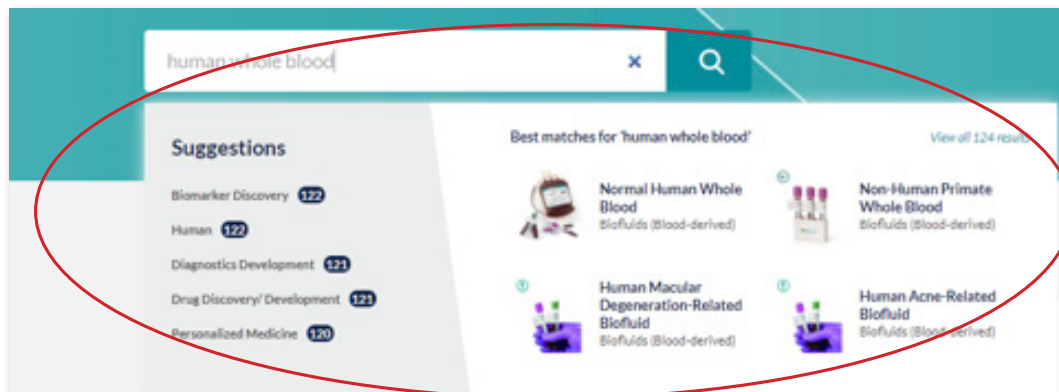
human whole blood

Suggestions

Biomarker Discovery 122

Human 122

Diagnostics Development 121

Drug Discovery/ Development 121

Personalized Medicine 120

Best matches for 'human whole blood'

View all 124 results

Normal Human Whole Blood
Biofluids (Blood-derived)

Non-Human Primate Whole Blood
Biofluids (Blood-derived)

Human Macular Degeneration-Related Biofluid
Biofluids (Blood-derived)

Human Acne-Related Biofluid
Biofluids (Blood-derived)